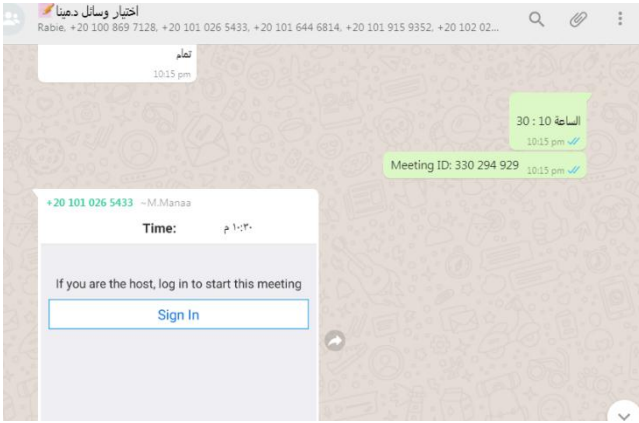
اختيار وسائل د.مينا📝
Rabie, +20 100 869 7128, +20 101 026 5433, +20 101 644 6814, +20 101 915 9352, +20 102 02...

تمام
10:15 pm

الساعة 10 : 30
10:15 pm

Meeting ID: 330 294 929
10:15 pm

+20 101 026 5433 ~M.Manaa

Time: ١٠:٣٠ م

If you are the host, log in to start this meeting

Sign In